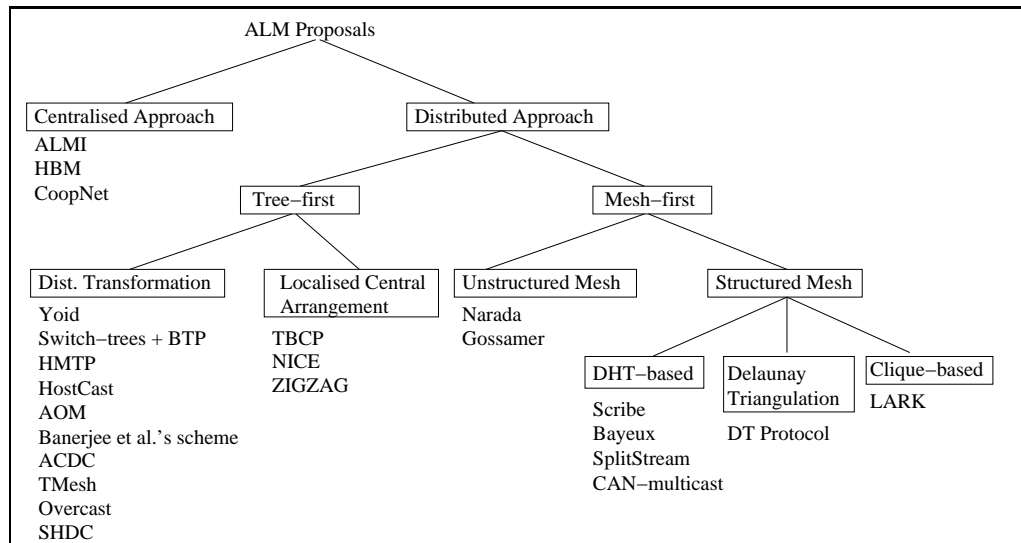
ALM Proposals

Centralised Approach
ALMI
HBM
CoopNet

Distributed Approach

Tree−first

Mesh−first

Dist. Transformation
Yoid
Switch−trees + BTP
HMTP
HostCast
AOM
Banerjee et al.'s scheme
ACDC
TMesh
Overcast
SHDC

Localised Central Arrangement
TBCP
NICE
ZIGZAG

Unstructured Mesh
Narada
Gossamer

Structured Mesh

DHT−based
Scribe
Bayeux
SplitStream
CAN−multicast

Delaunay Triangulation
DT Protocol

Clique−based
LARK